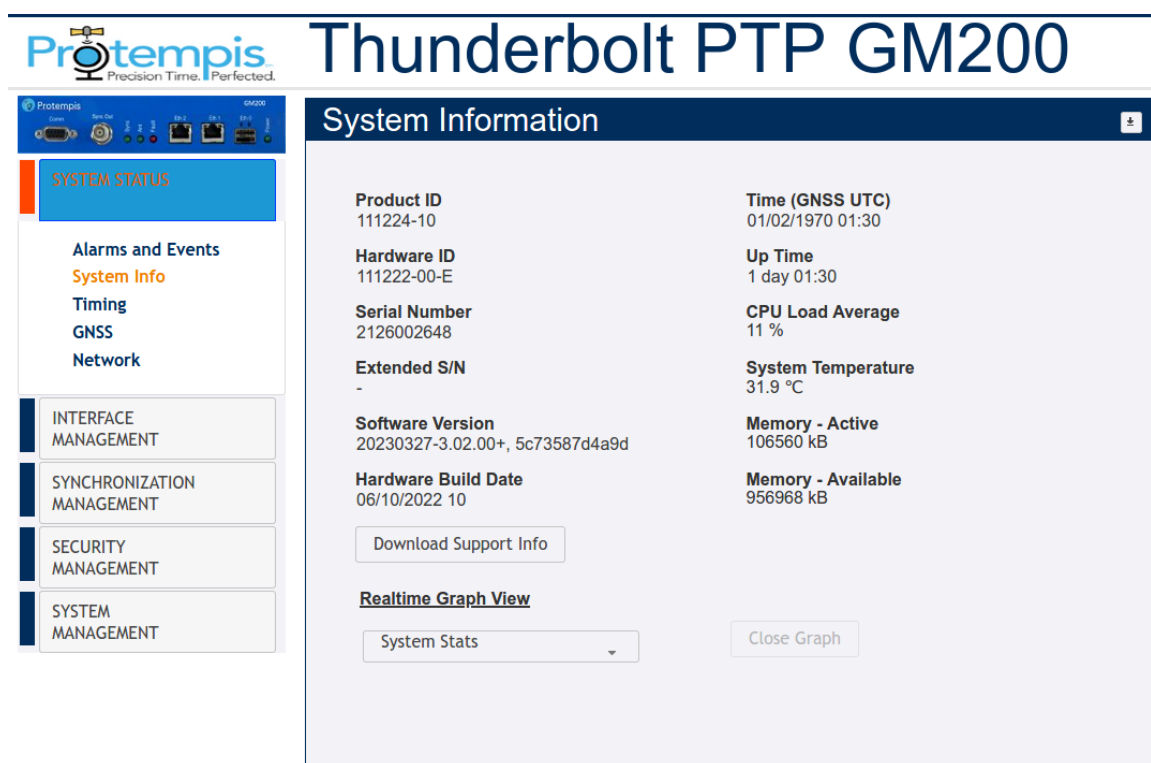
Protempis
Precision Time. Perfected.

Thunderbolt PTP GM200

Protempis GM200
Comm Sync Out Sync Ant Fault Eth 2 Eth 1 Eth 0 Power

SYSTEM STATUS

Alarms and Events
System Info
Timing
GNSS
Network

INTERFACE MANAGEMENT

SYNCHRONIZATION MANAGEMENT

SECURITY MANAGEMENT

SYSTEM MANAGEMENT

System Information

Product ID
111224-10

Hardware ID
111222-00-E

Serial Number
2126002648

Extended S/N
-

Software Version
20230327-3.02.00+, 5c73587d4a9d

Hardware Build Date
06/10/2022 10

Time (GNSS UTC)
01/02/1970 01:30

Up Time
1 day 01:30

CPU Load Average
11 %

System Temperature
31.9 °C

Memory - Active
106560 kB

Memory - Available
956968 kB

Download Support Info

Realtime Graph View

System Stats

Close Graph